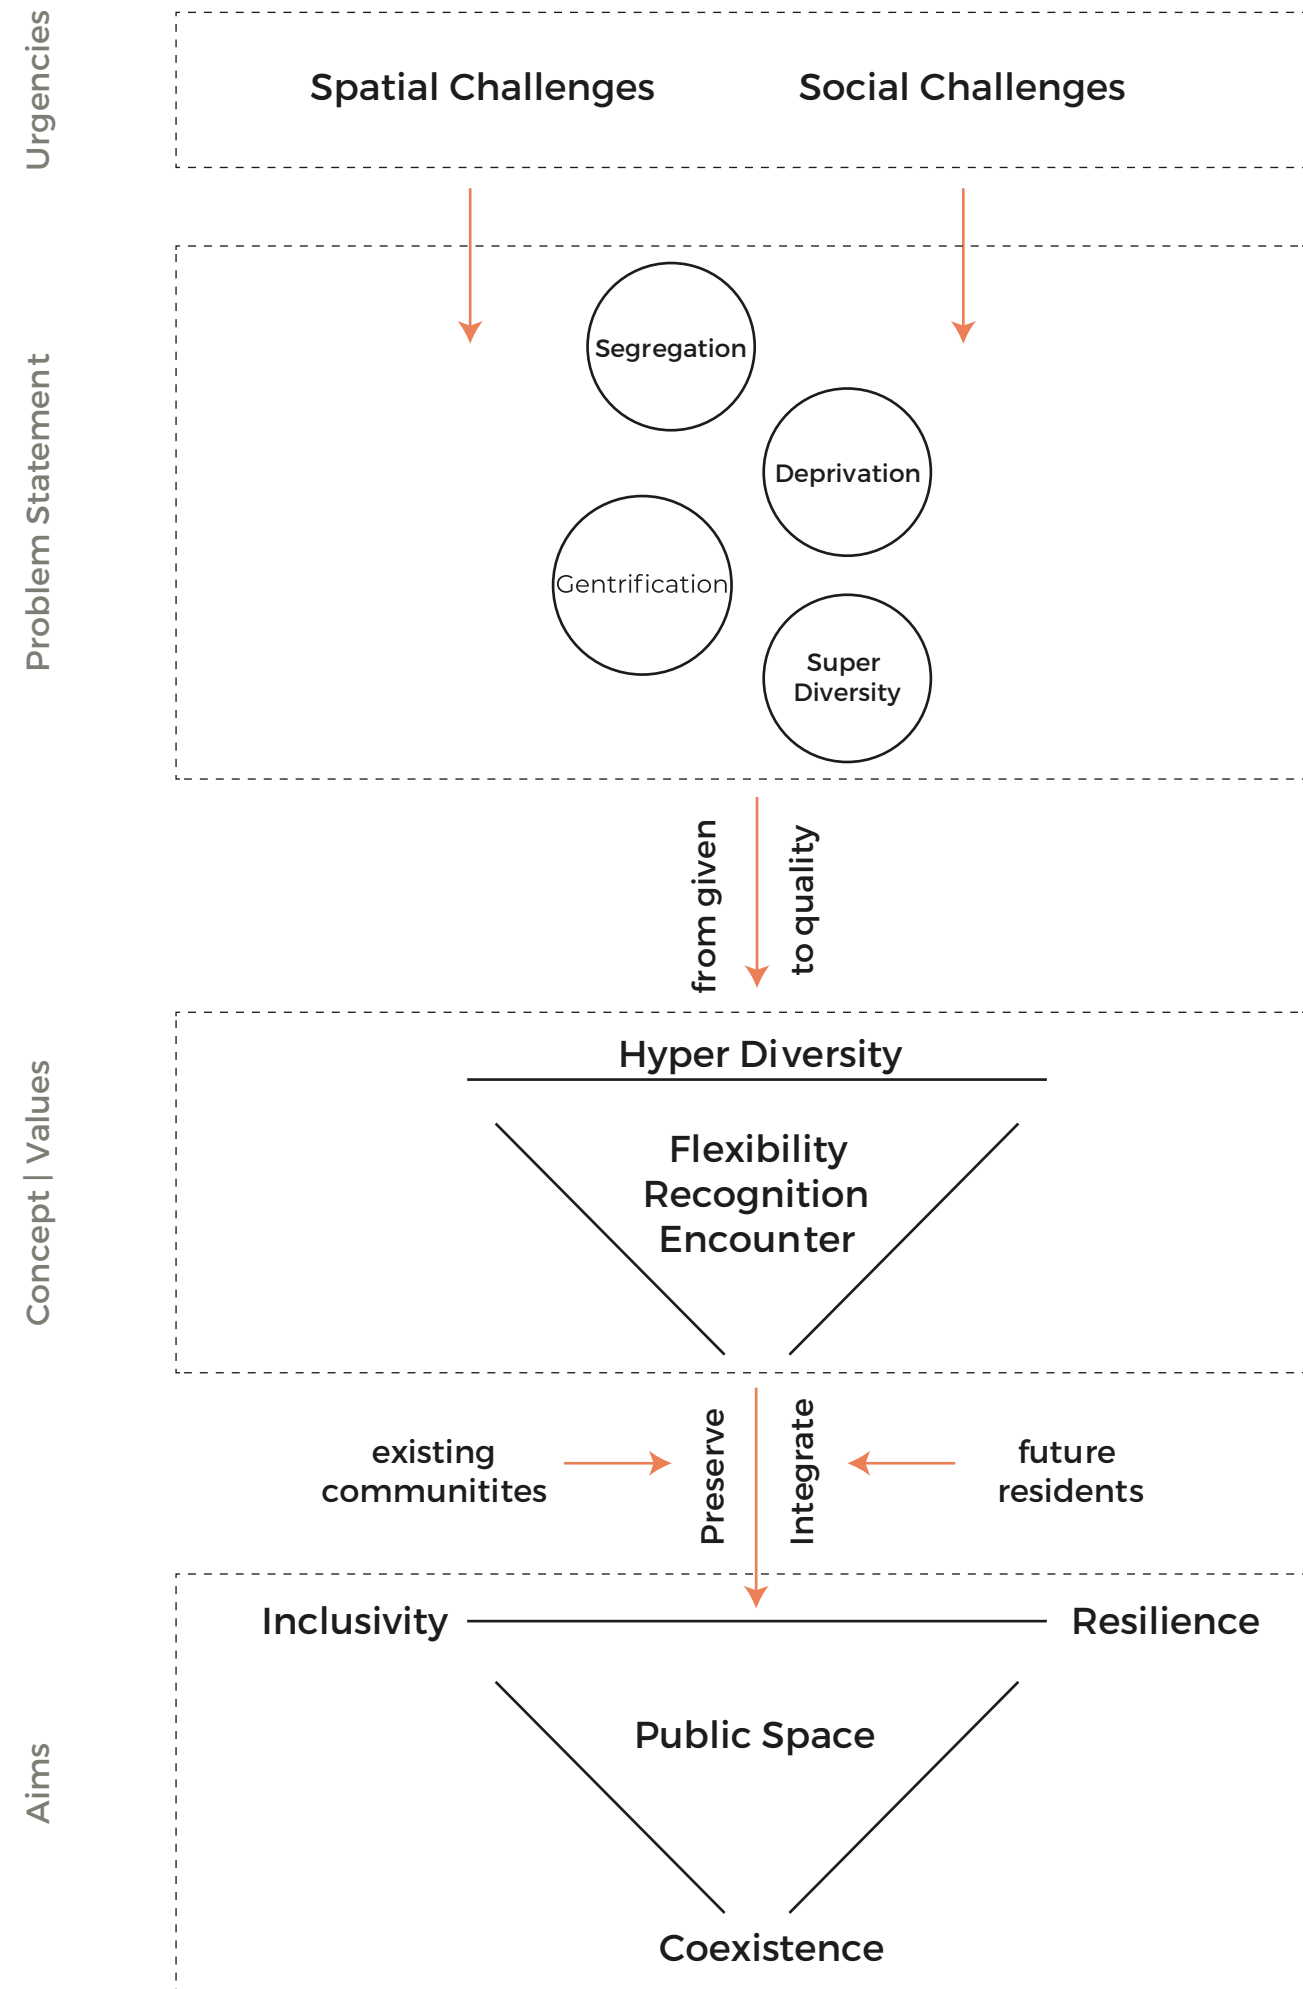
Urgencies

Spatial Challenges

Social Challenges

Problem Statement

Segregation

Deprivation

Gentrification

Super Diversity

from given

to quality

Concept | Values

Hyper Diversity

Flexibility
Recognition
Encounter

existing communitites

Preserve

Integrate

future residents

Aims

Inclusivity

Resilience

Public Space

Coexistence